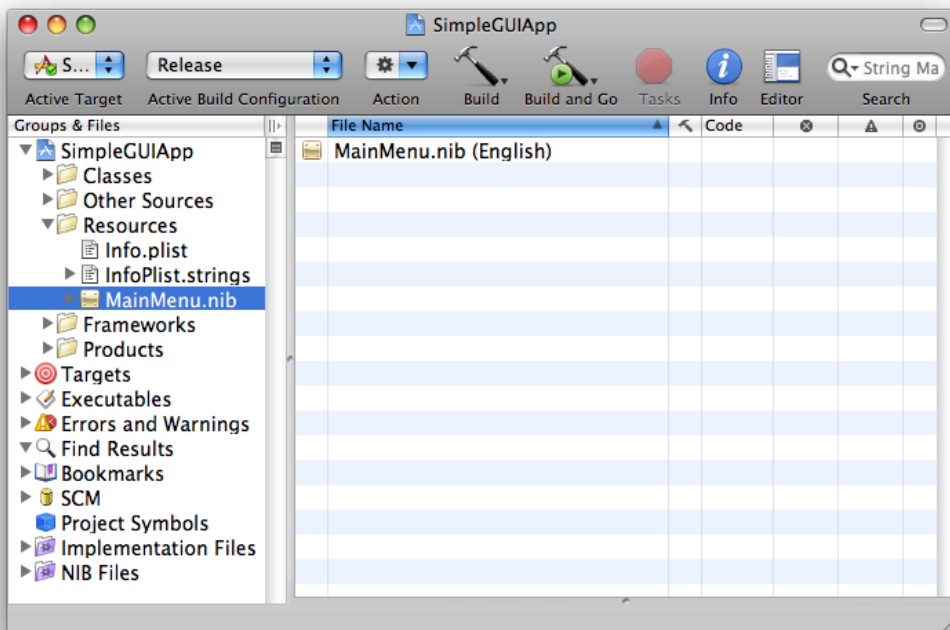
SimpleGUIApp

S...

Release

Active Target

Active Build Configuration

Action

Build

Build and Go

Tasks

Info

Editor

String Ma

Search

Groups & Files

SimpleGUIApp

Classes

Other Sources

Resources

Info.plist

InfoPlist.strings

MainMenu.nib

Frameworks

Products

Targets

Executables

Errors and Warnings

Find Results

Bookmarks

SCM

Project Symbols

Implementation Files

NIB Files

| File Name | Code |
|---|---|
| MainMenu.nib (English) | |